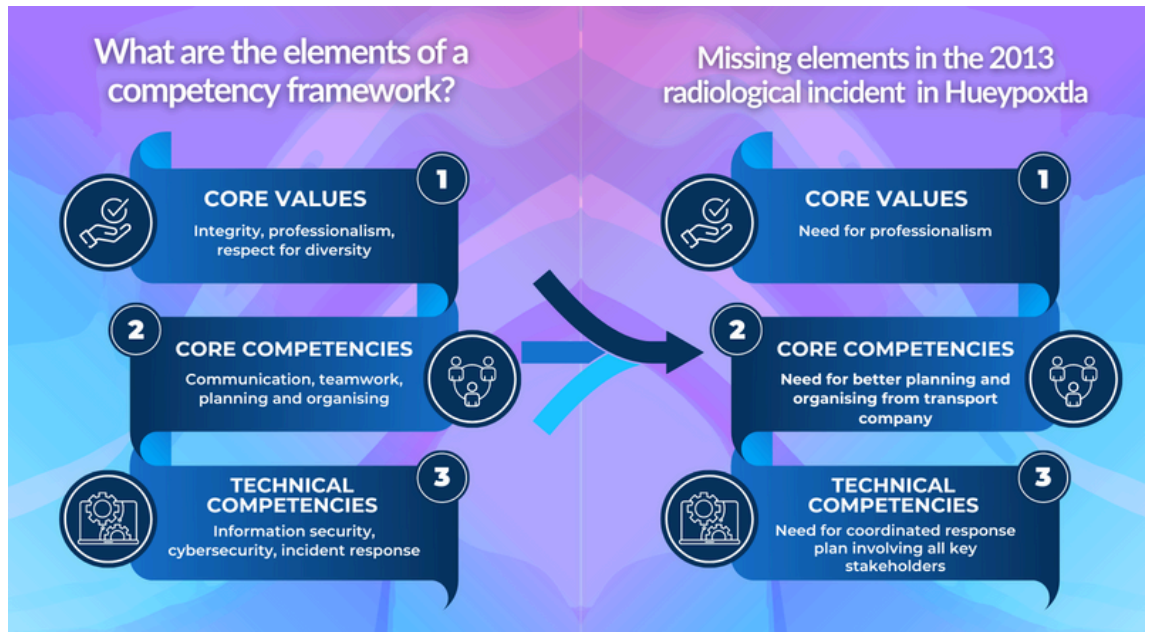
What are the elements of a competency framework?

1
CORE VALUES
Integrity, professionalism, respect for diversity

2
CORE COMPETENCIES
Communication, teamwork, planning and organising

3
TECHNICAL COMPETENCIES
Information security, cybersecurity, incident response

Missing elements in the 2013 radiological incident in Hueypoxtla

1
CORE VALUES
Need for professionalism

2
CORE COMPETENCIES
Need for better planning and organising from transport company

3
TECHNICAL COMPETENCIES
Need for coordinated response plan involving all key stakeholders